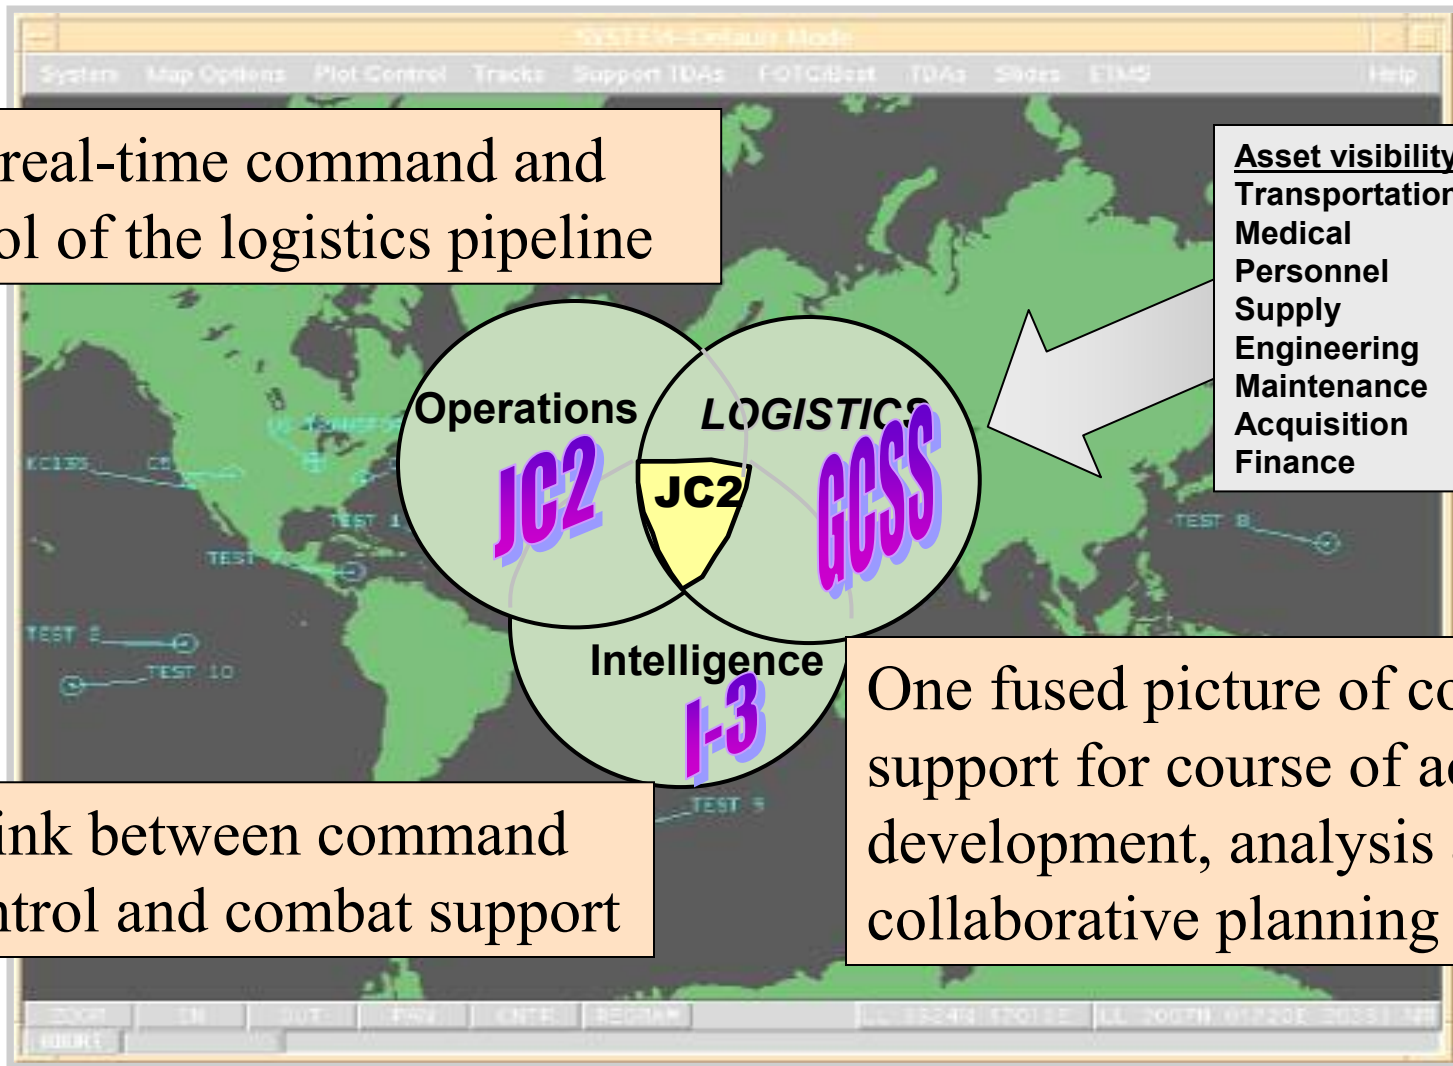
SYSTEM - Default Mode

System Map Options Plot Control Tracks Support TDAs FOTC/Bcst TDAs Slides ETMS Help

real-time command and
ol of the logistics pipeline

Asset visibility
Transportation
Medical
Personnel
Supply
Engineering
Maintenance
Acquisition
Finance

Operations

JC2

LOGISTICS

GCSS

JC2

Intelligence

I-3

KC135

C5

TEST 1

TEST

TEST 5

TEST 10

TEST 8

TEST 9

One fused picture of co
support for course of ac
development, analysis
collaborative planning

ink between command
ntrol and combat support

ZOOM IN OUT PAN CNTR REDRAW

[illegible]